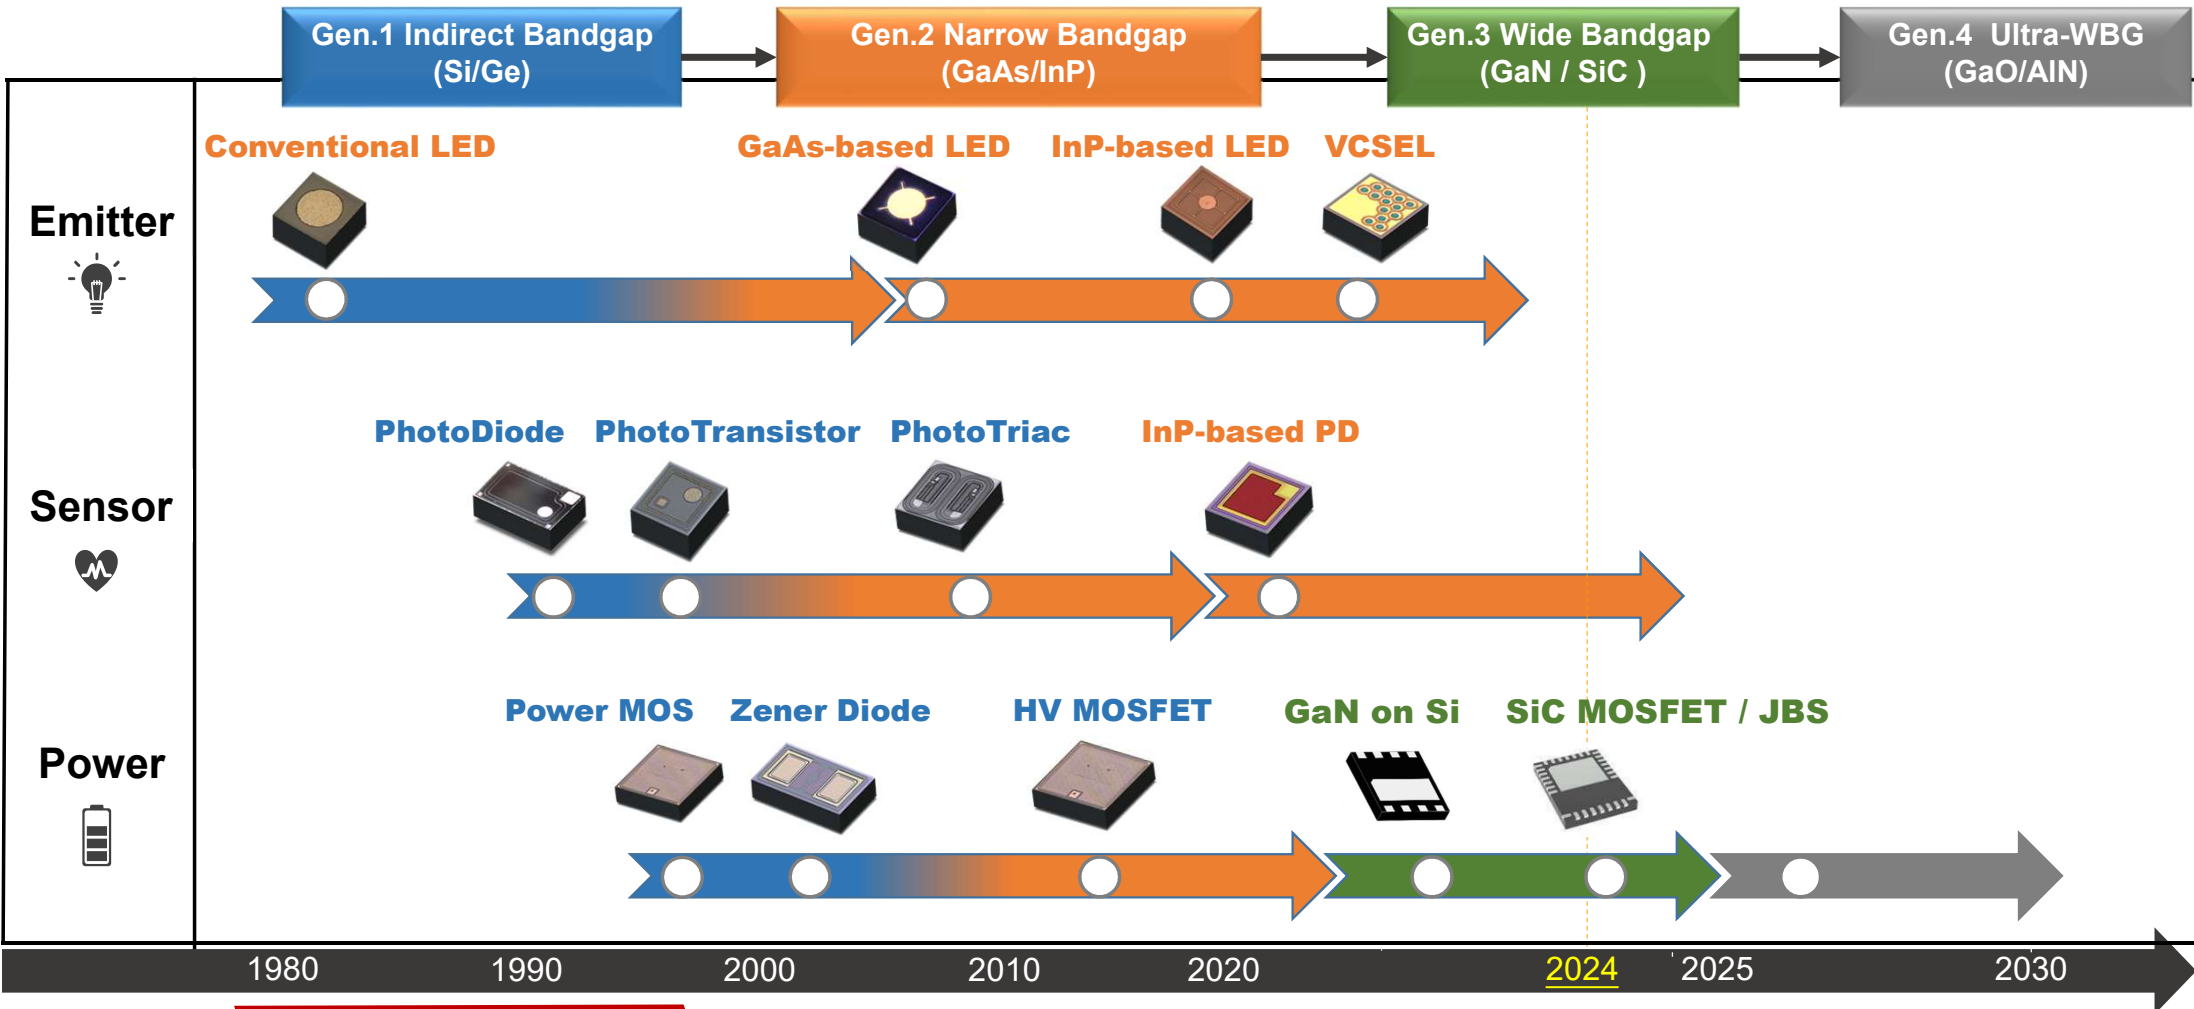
Gen.1 Indirect Bandgap (Si/Ge)

Gen.2 Narrow Bandgap (GaAs/InP)

Gen.3 Wide Bandgap (GaN / SiC )

Gen.4 Ultra-WBG (GaO/AIN)

Emitter

Conventional LED

GaAs-based LED

InP-based LED

VCSEL

Sensor

PhotoDiode

PhotoTransistor

PhotoTriac

InP-based PD

Power

Power MOS

Zener Diode

HV MOSFET

GaN on Si

SiC MOSFET / JBS

1980

1990

2000

2010

2020

2024

2025

2030